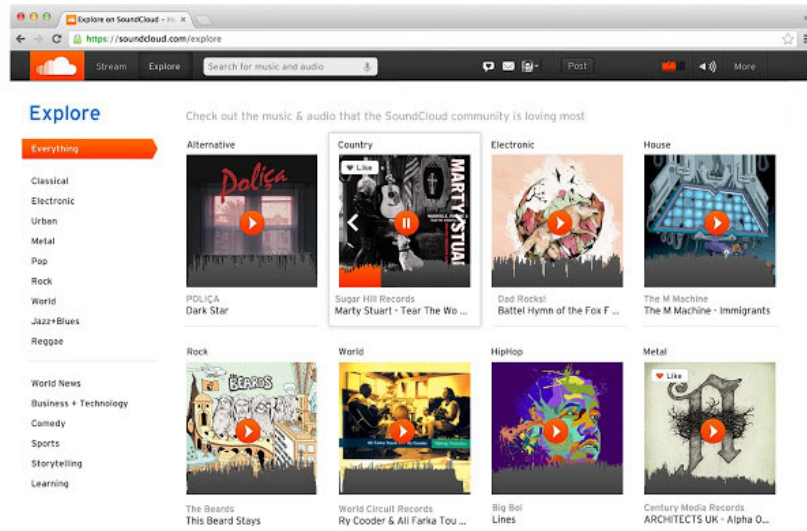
Explore on SoundCloud - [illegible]

https://soundcloud.com/explore

Stream Explore Search for music and audio Post More

Explore

Check out the music & audio that the SoundCloud community is loving most

Everything

Classical
Electronic
Urban
Metal
Pop
Rock
World
Jazz+Blues
Reggae

World News
Business + Technology
Comedy
Sports
Storytelling
Learning

Alternative
Poliça
POLIÇA
Dark Star

Country
Like
MARTY STUART
Sugar Hill Records
Marty Stuart - Tear The Wo ...

Electronic
Dad Rocks!
Battel Hymn of the Fox F ...

House
The M Machine
The M Machine - Immigrants

Rock
THE BEARDS
The Beards
This Beard Stays

World
World Circuit Records
Ry Cooder & Ali Farka Tou ...

HipHop
Big Boi
Lines

Metal
Like
Century Media Records
ARCHITECTS UK - Alpha O...